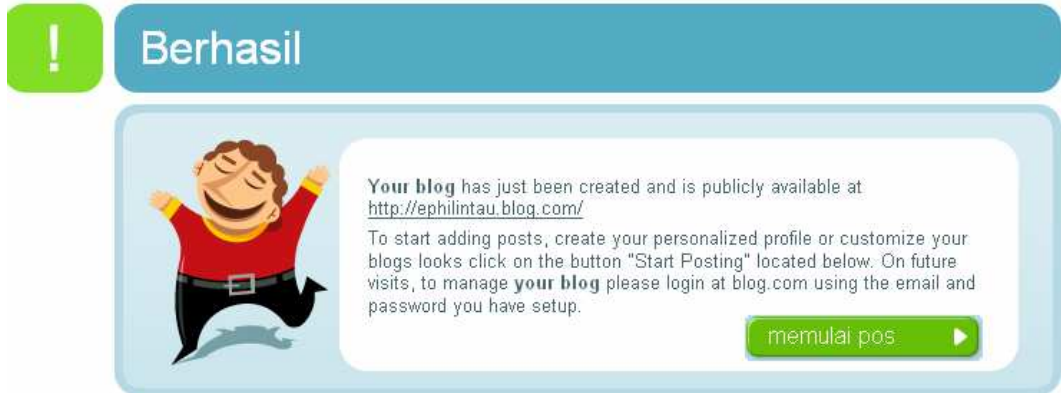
!

Berhasil

Your blog has just been created and is publicly available at http://ephilintau.blog.com/

To start adding posts, create your personalized profile or customize your blogs looks click on the button "Start Posting" located below. On future visits, to manage your blog please login at blog.com using the email and password you have setup.

memulai pos